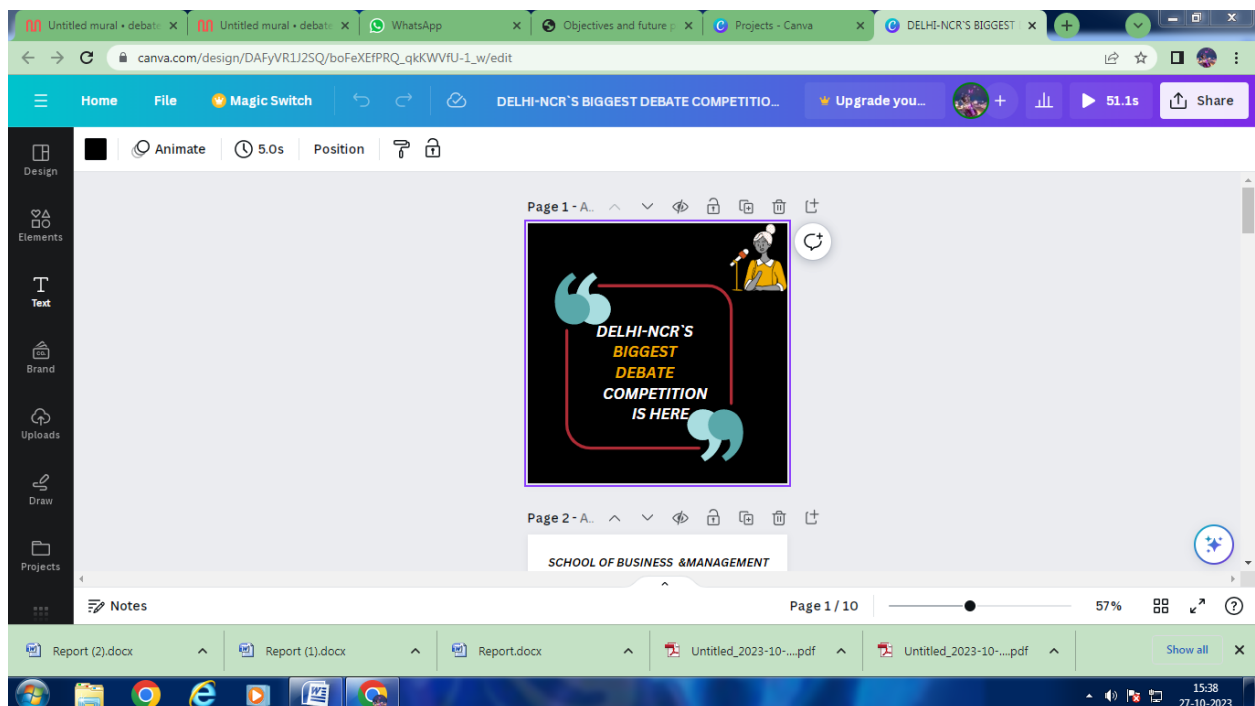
Untitled mural • debate ×
Untitled mural • debate ×
WhatsApp ×
Objectives and future ×
Projects - Canva ×
DELHI-NCR'S BIGGEST ×

canva.com/design/DAFyVR1J2SQ/boFeXEfPRQ_qkKWVfU-1_w/edit

Home File Magic Switch DELHI-NCR`S BIGGEST DEBATE COMPETITIO... Upgrade you... 51.1s Share

Animate 5.0s Position

Design
Elements
Text
Brand
Uploads
Draw
Projects

Page 1 - A...

DELHI-NCR`S
BIGGEST
DEBATE
COMPETITION
IS HERE

Page 2 - A...

SCHOOL OF BUSINESS &MANAGEMENT

Notes
Page 1 / 10
57%

Report (2).docx
Report (1).docx
Report.docx
Untitled_2023-10-....pdf
Untitled_2023-10-....pdf
Show all

15:38
27-10-2023